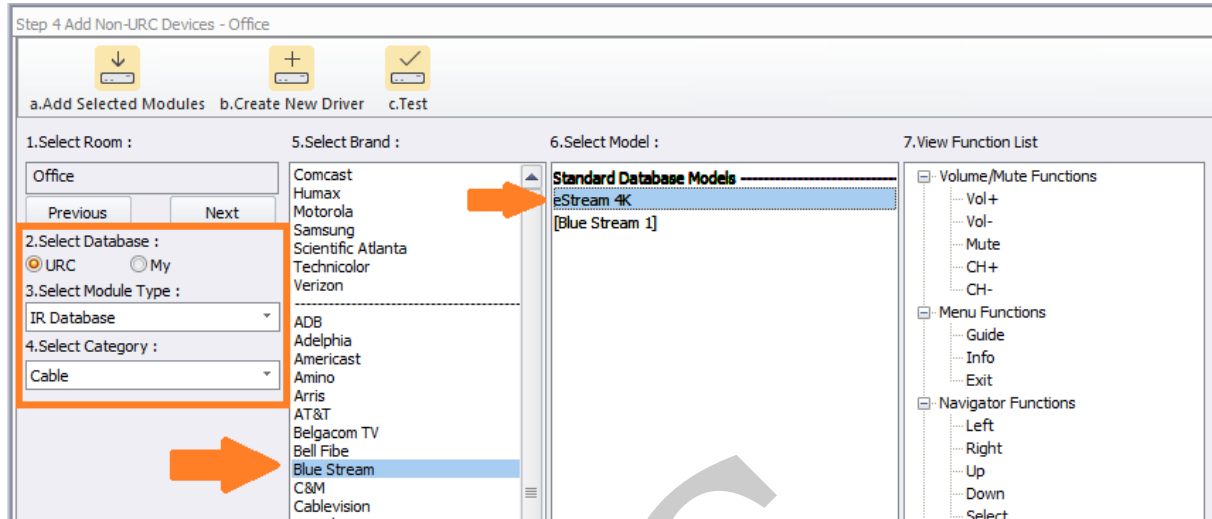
Step 4 Add Non-URC Devices - Office

a.Add Selected Modules b.Create New Driver c.Test

1.Select Room :

Office

Previous Next

2.Select Database :

URC My

3.Select Module Type :

IR Database

4.Select Category :

Cable

5.Select Brand :

Comcast
Humax
Motorola
Samsung
Scientific Atlanta
Technicolor
Verizon
-----------------------------------
ADB
Adelphia
Americast
Amino
Arris
AT&T
Belgacom TV
Bell Fibe
Blue Stream
C&M
Cablevision

6.Select Model :

Standard Database Models ----------------------------
eStream 4K
[Blue Stream 1]

7.View Function List

Volume/Mute Functions
Vol+
Vol-
Mute
CH+
CH-
Menu Functions
Guide
Info
Exit
Navigator Functions
Left
Right
Up
Down
Select